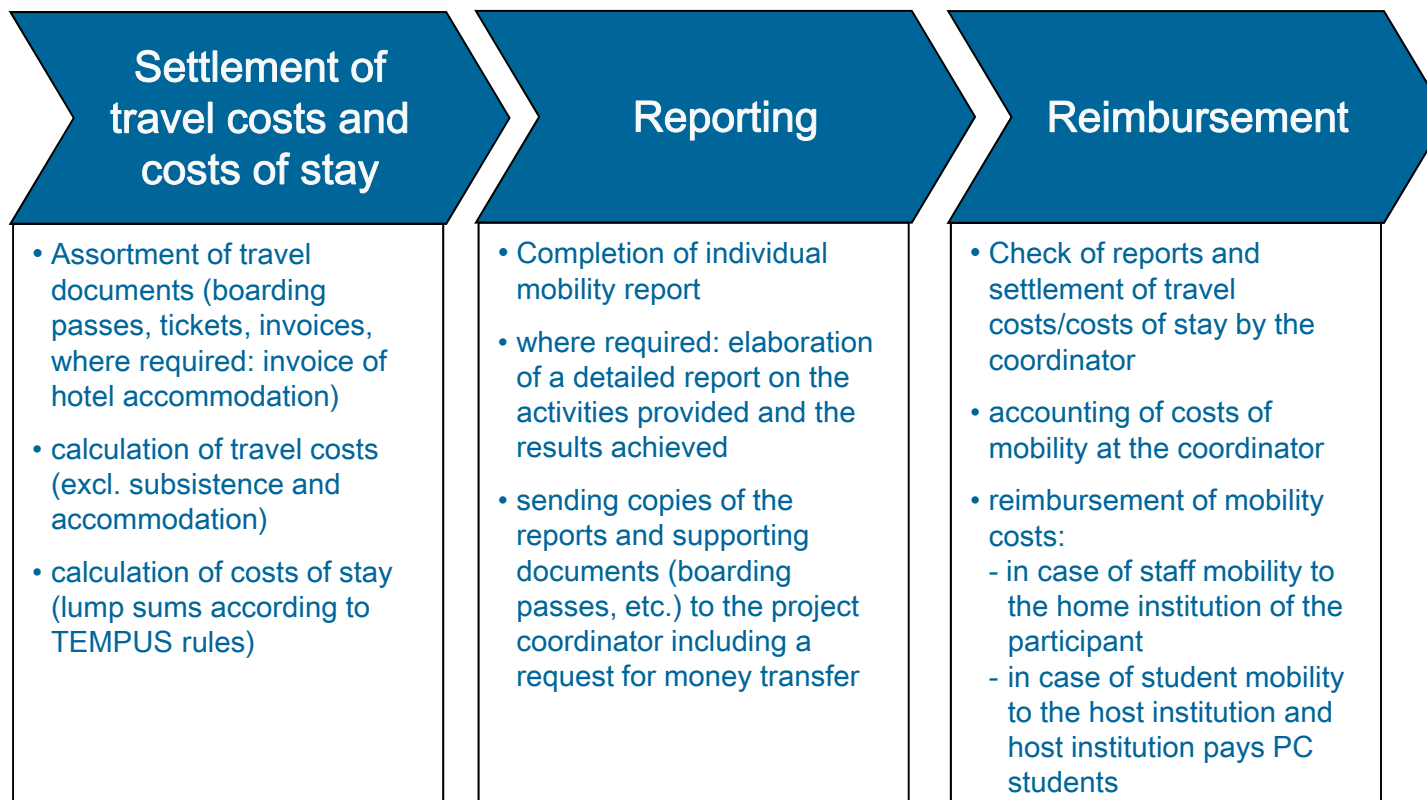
Settlement of travel costs and costs of stay

• Assortment of travel documents (boarding passes, tickets, invoices, where required: invoice of hotel accommodation)
• calculation of travel costs (excl. subsistence and accommodation)
• calculation of costs of stay (lump sums according to TEMPUS rules)

Reporting

• Completion of individual mobility report
• where required: elaboration of a detailed report on the activities provided and the results achieved
• sending copies of the reports and supporting documents (boarding passes, etc.) to the project coordinator including a request for money transfer

Reimbursement

• Check of reports and settlement of travel costs/costs of stay by the coordinator
• accounting of costs of mobility at the coordinator
• reimbursement of mobility costs:
- in case of staff mobility to the home institution of the participant
- in case of student mobility to the host institution and host institution pays PC students